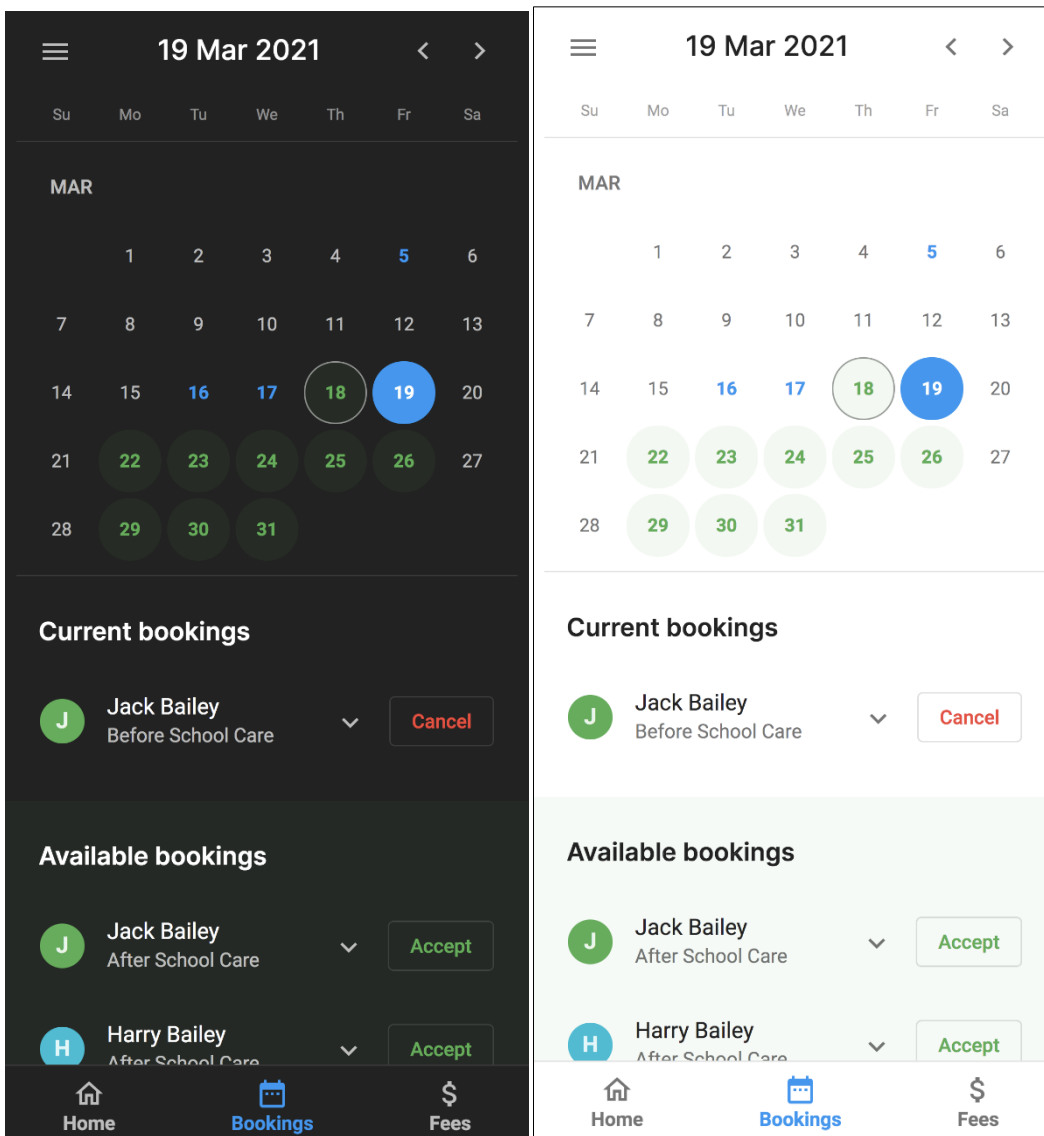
19 Mar 2021

| Su | Mo | Tu | We | Th | Fr | Sa |
|---|---|---|---|---|---|---|

MAR

| | 1 | 2 | 3 | 4 | 5 | 6 |
|---|---|---|---|---|---|---|
| 7 | 8 | 9 | 10 | 11 | 12 | 13 |
| 14 | 15 | 16 | 17 | 18 | 19 | 20 |
| 21 | 22 | 23 | 24 | 25 | 26 | 27 |
| 28 | 29 | 30 | 31 | | | |

Current bookings

J Jack Bailey
Before School Care
Cancel

Available bookings

J Jack Bailey
After School Care
Accept

H Harry Bailey
After School Care
Accept

Home Bookings Fees

19 Mar 2021

| Su | Mo | Tu | We | Th | Fr | Sa |
|---|---|---|---|---|---|---|

MAR

| | 1 | 2 | 3 | 4 | 5 | 6 |
|---|---|---|---|---|---|---|
| 7 | 8 | 9 | 10 | 11 | 12 | 13 |
| 14 | 15 | 16 | 17 | 18 | 19 | 20 |
| 21 | 22 | 23 | 24 | 25 | 26 | 27 |
| 28 | 29 | 30 | 31 | | | |

Current bookings

J Jack Bailey
Before School Care
Cancel

Available bookings

J Jack Bailey
After School Care
Accept

H Harry Bailey
After School Care
Accept

Home Bookings Fees